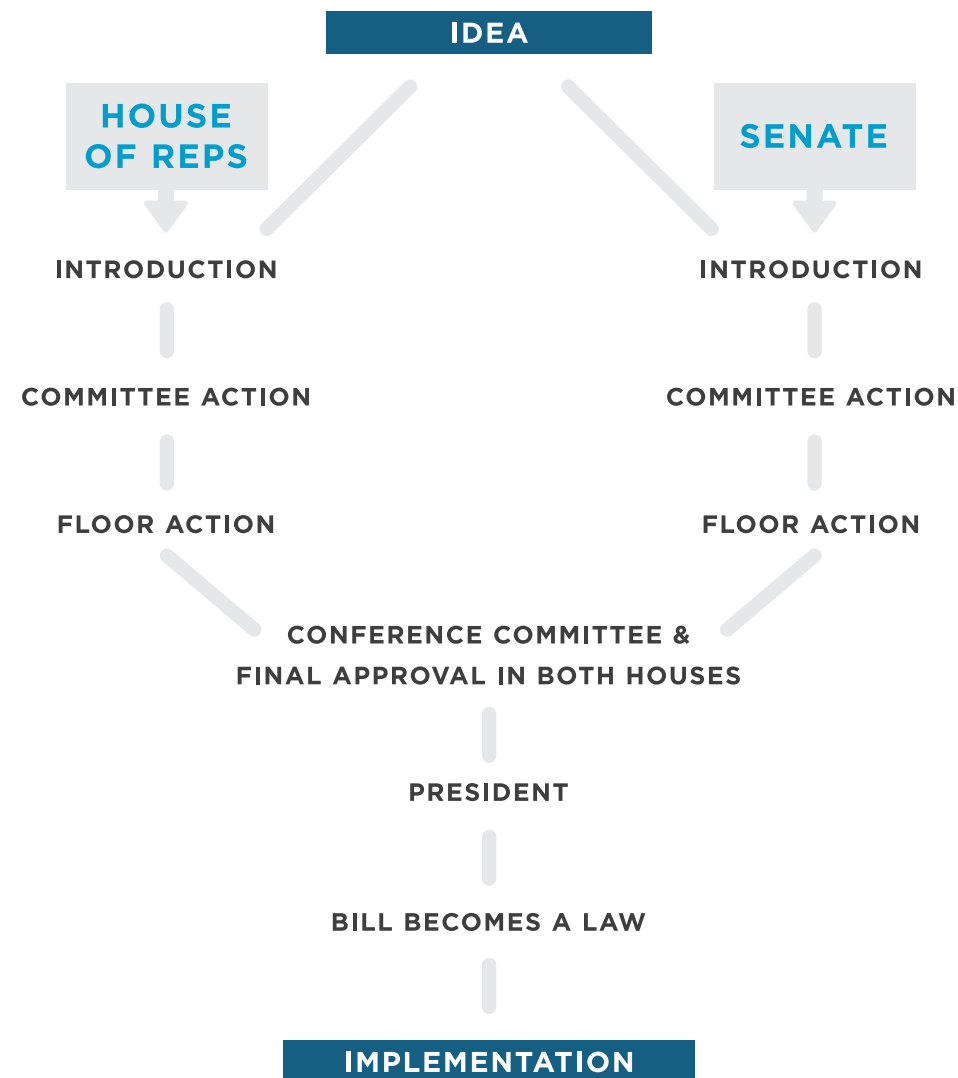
IDEA

HOUSE OF REPS

SENATE

INTRODUCTION

COMMITTEE ACTION

FLOOR ACTION

INTRODUCTION

COMMITTEE ACTION

FLOOR ACTION

CONFERENCE COMMITTEE & FINAL APPROVAL IN BOTH HOUSES

PRESIDENT

BILL BECOMES A LAW

IMPLEMENTATION